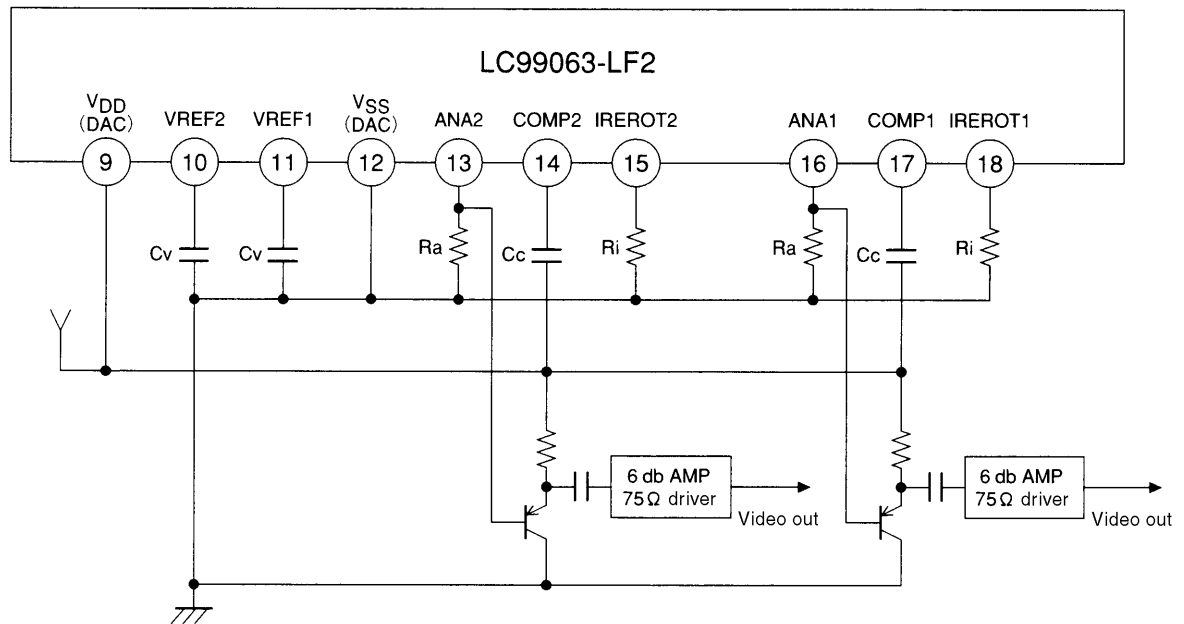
LC99063-LF2

$V_{DD}$ (DAC)
VREF2
VREF1
$V_{SS}$ (DAC)
ANA2
COMP2
IREROT2
ANA1
COMP1
IREROT1

9
10
11
12
13
14
15
16
17
18

Cv
Cv
Ra
Cc
Ri
Ra
Cc
Ri

6 db AMP
75Ω driver
Video out

6 db AMP
75Ω driver
Video out